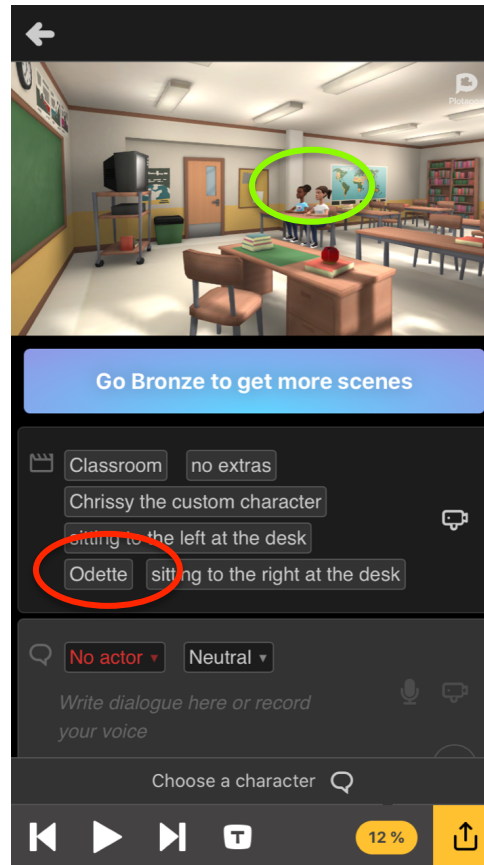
Plot

Go Bronze to get more scenes

Classroom no extras
Chrissy the custom character
sitting to the left at the desk
Odette sitting to the right at the desk

No actor ▾ Neutral ▾
Write dialogue here or record your voice

Choose a character

12 %